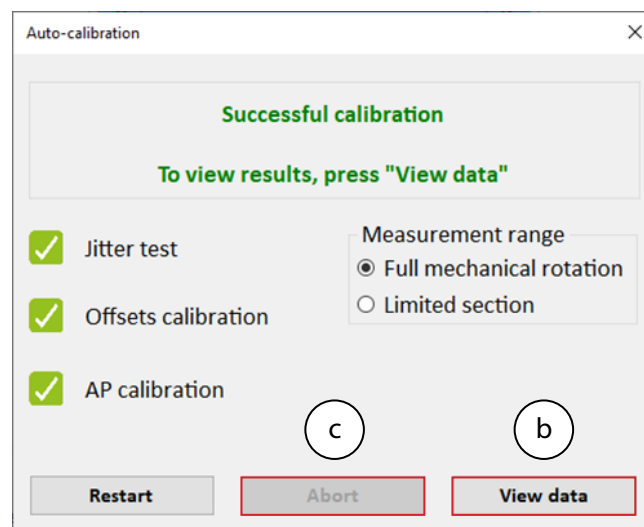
Auto-calibration

Successful calibration

To view results, press "View data"

Jitter test

Offsets calibration

AP calibration

Measurement range
Full mechanical rotation
Limited section

c

b

Restart

Abort

View data